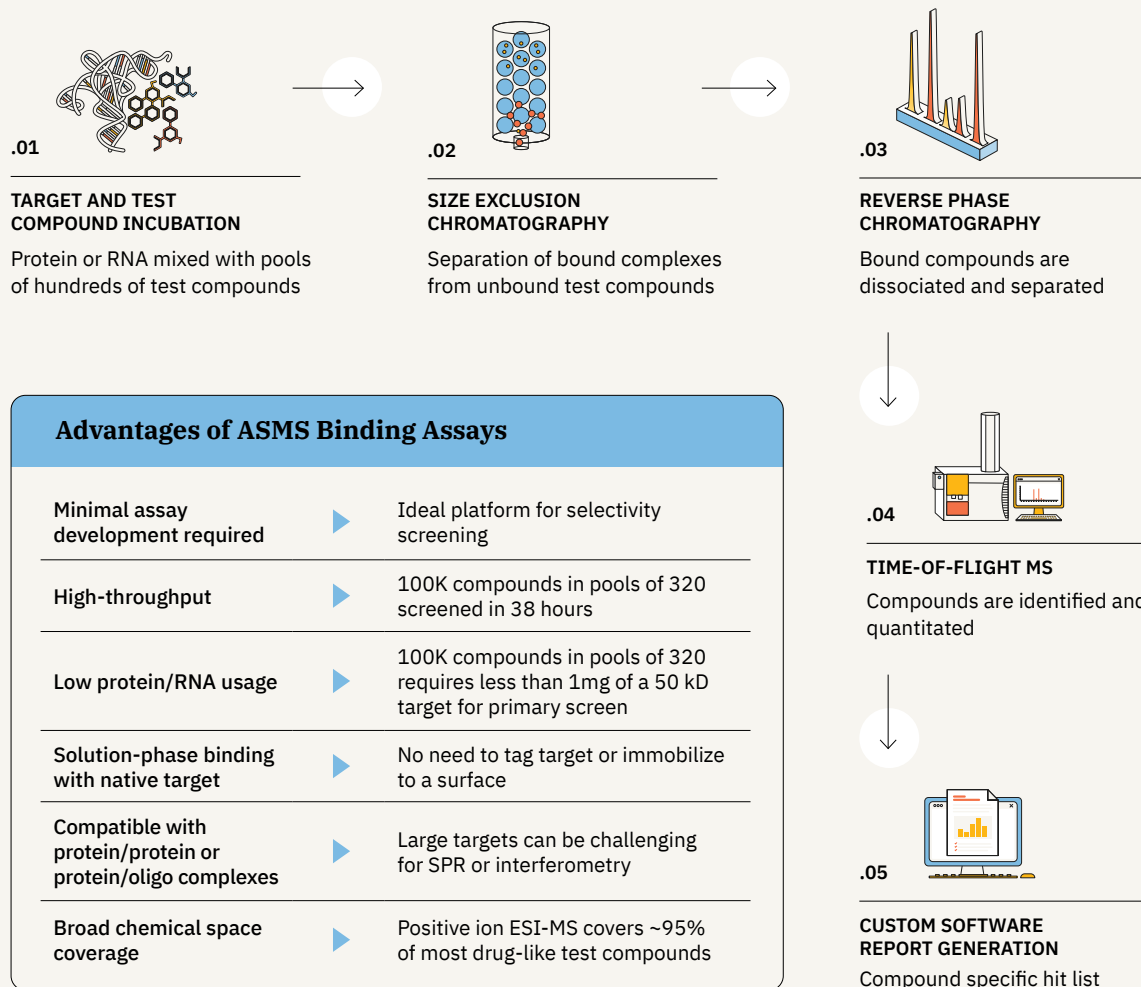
.01

TARGET AND TEST COMPOUND INCUBATION

Protein or RNA mixed with pools of hundreds of test compounds

.02

SIZE EXCLUSION CHROMATOGRAPHY

Separation of bound complexes from unbound test compounds

.03

REVERSE PHASE CHROMATOGRAPHY

Bound compounds are dissociated and separated

Advantages of ASMS Binding Assays

| | |
|---|---|
| Minimal assay development required | Ideal platform for selectivity screening |
| High-throughput | 100K compounds in pools of 320 screened in 38 hours |
| Low protein/RNA usage | 100K compounds in pools of 320 requires less than 1mg of a 50 kD target for primary screen |
| Solution-phase binding with native target | No need to tag target or immobilize to a surface |
| Compatible with protein/protein or protein/oligo complexes | Large targets can be challenging for SPR or interferometry |
| Broad chemical space coverage | Positive ion ESI-MS covers ~95% of most drug-like test compounds |

.04

TIME-OF-FLIGHT MS

Compounds are identified and quantitated

.05

CUSTOM SOFTWARE REPORT GENERATION

Compound specific hit list